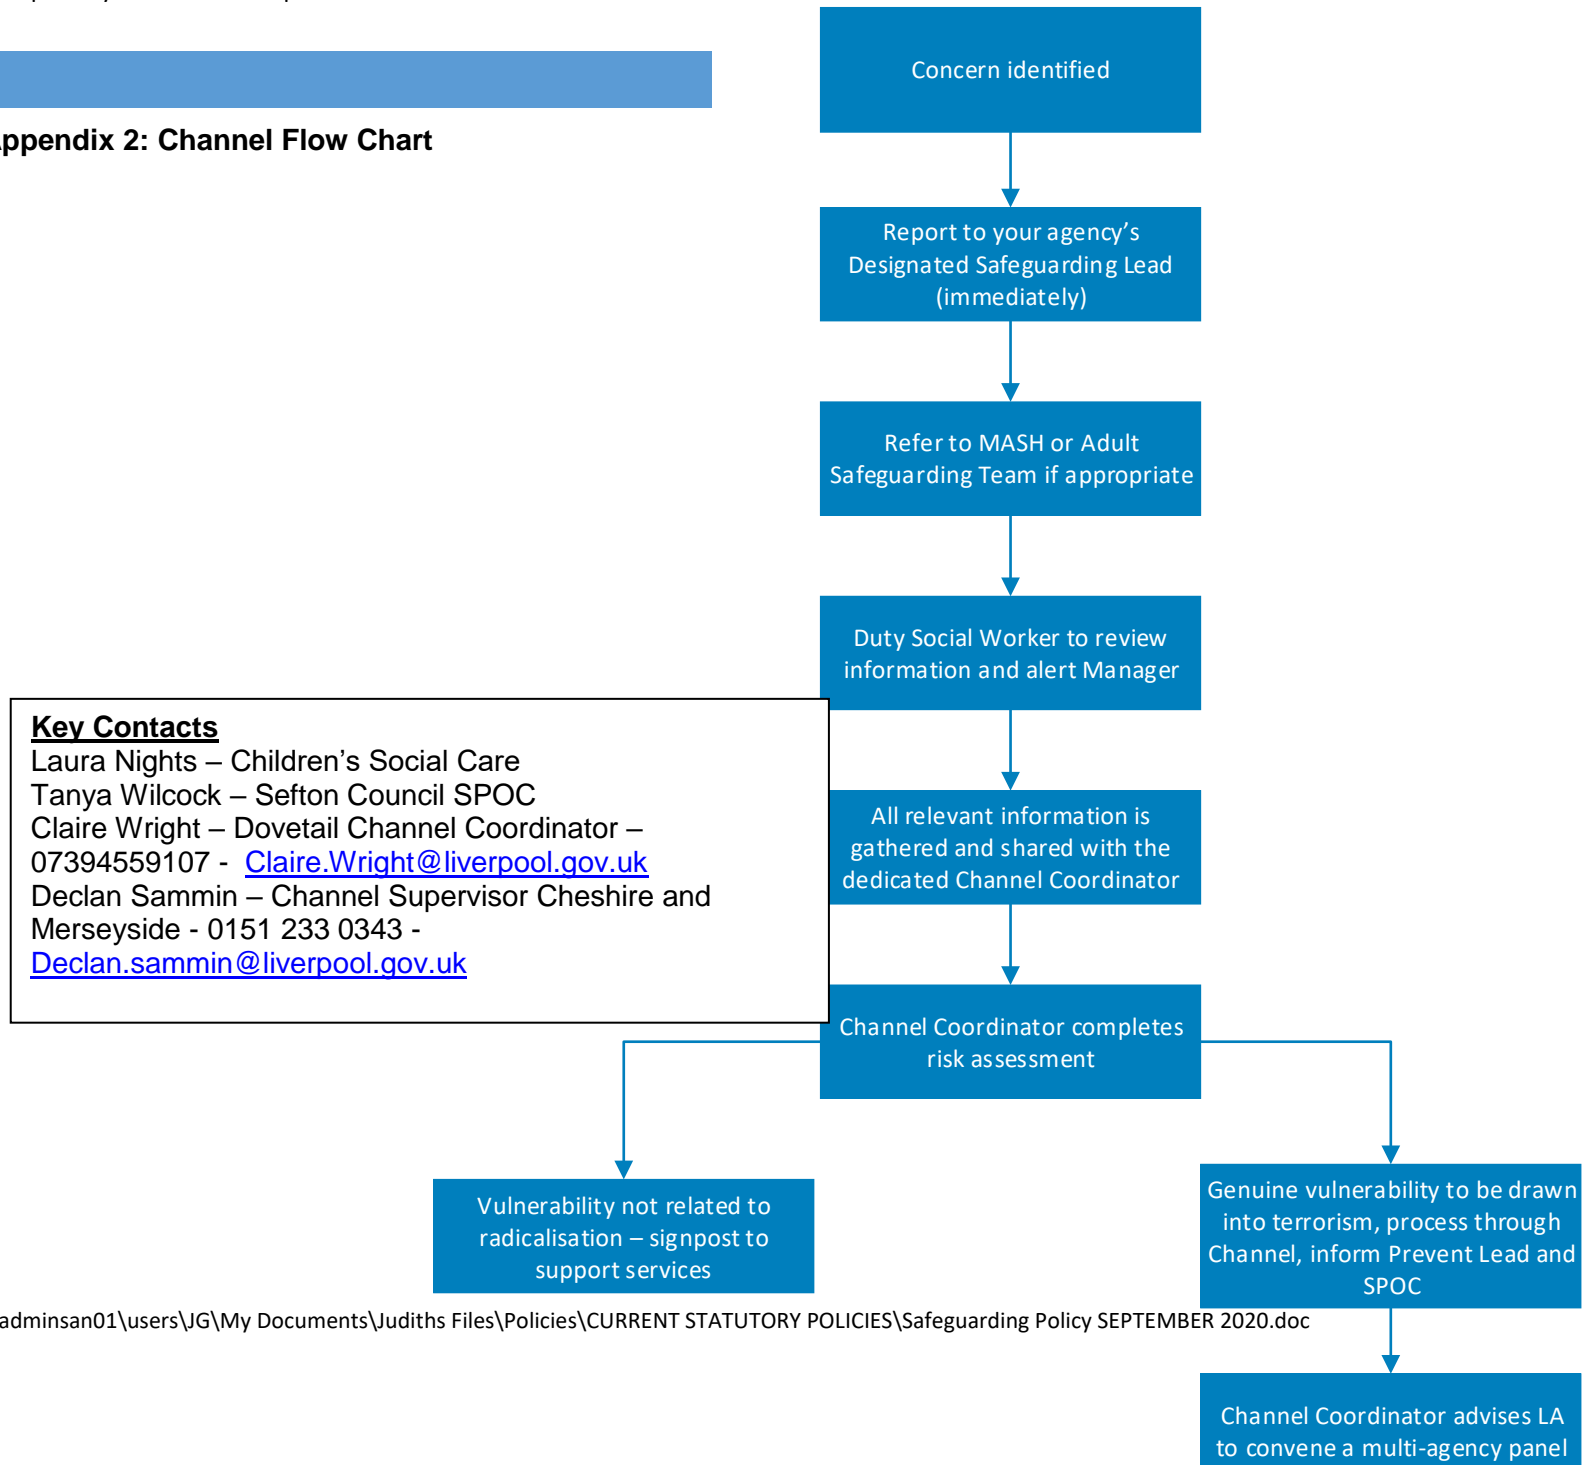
ppendix 2: Channel Flow Chart

Concern identified

Report to your agency's Designated Safeguarding Lead (immediately)

Refer to MASH or Adult Safeguarding Team if appropriate

Duty Social Worker to review information and alert Manager

All relevant information is gathered and shared with the dedicated Channel Coordinator

Channel Coordinator completes risk assessment

Vulnerability not related to radicalisation – signpost to support services

Genuine vulnerability to be drawn into terrorism, process through Channel, inform Prevent Lead and SPOC

Channel Coordinator advises LA to convene a multi-agency panel

**Key Contacts**
Laura Nights – Children's Social Care
Tanya Wilcock – Sefton Council SPOC
Claire Wright – Dovetail Channel Coordinator – 07394559107 - Claire.Wright@liverpool.gov.uk
Declan Sammin – Channel Supervisor Cheshire and Merseyside - 0151 233 0343 - Declan.sammin@liverpool.gov.uk

adminsan01\users\JG\My Documents\Judiths Files\Policies\CURRENT STATUTORY POLICIES\Safeguarding Policy SEPTEMBER 2020.doc